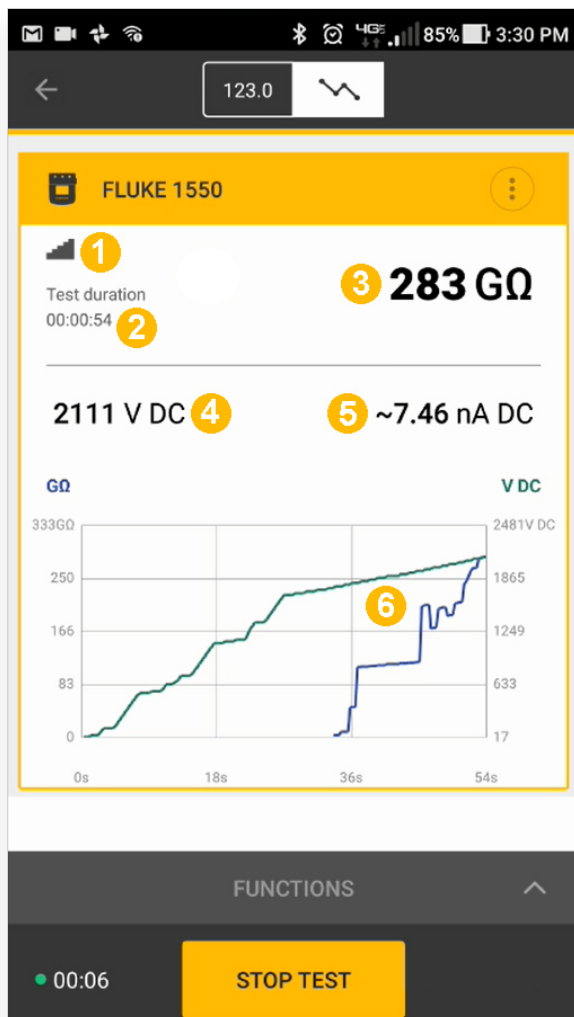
4G 85% 3:30 PM

123.0

FLUKE 1550

1

Test duration
00:00:54 2

3 283 GΩ

2111 V DC 4

5 ~7.46 nA DC

GΩ

V DC

333GΩ
250
166
83
0

2481V DC
1865
1249
633
17

6

0s
18s
36s
54s

FUNCTIONS

00:06

STOP TEST